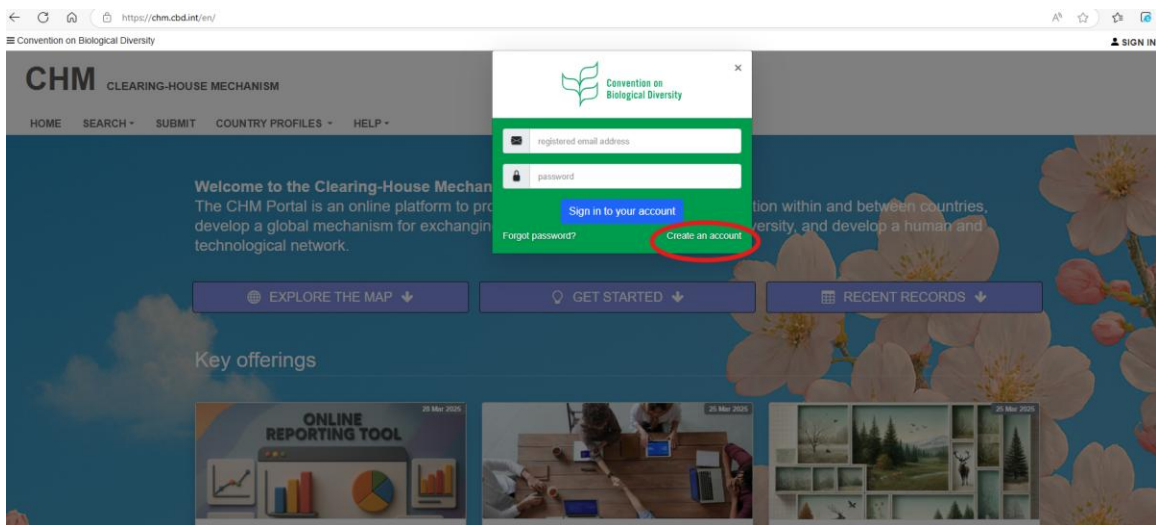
https://chm.cbd.int/en/

≡ Convention on Biological Diversity

SIGN IN

CHM CLEARING-HOUSE MECHANISM

HOME SEARCH SUBMIT COUNTRY PROFILES HELP

Convention on Biological Diversity

×

registered email address

password

Sign in to your account

Forgot password?

Create an account

Welcome to the Clearing-House Mechan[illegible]

The CHM Portal is an online platform to pro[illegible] tion within and between countries, develop a global mechanism for exchangin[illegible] ersity, and develop a human and technological network.

EXPLORE THE MAP

GET STARTED

RECENT RECORDS

Key offerings

28 Mar 2025

ONLINE REPORTING TOOL

25 Mar 2025

25 Mar 2025